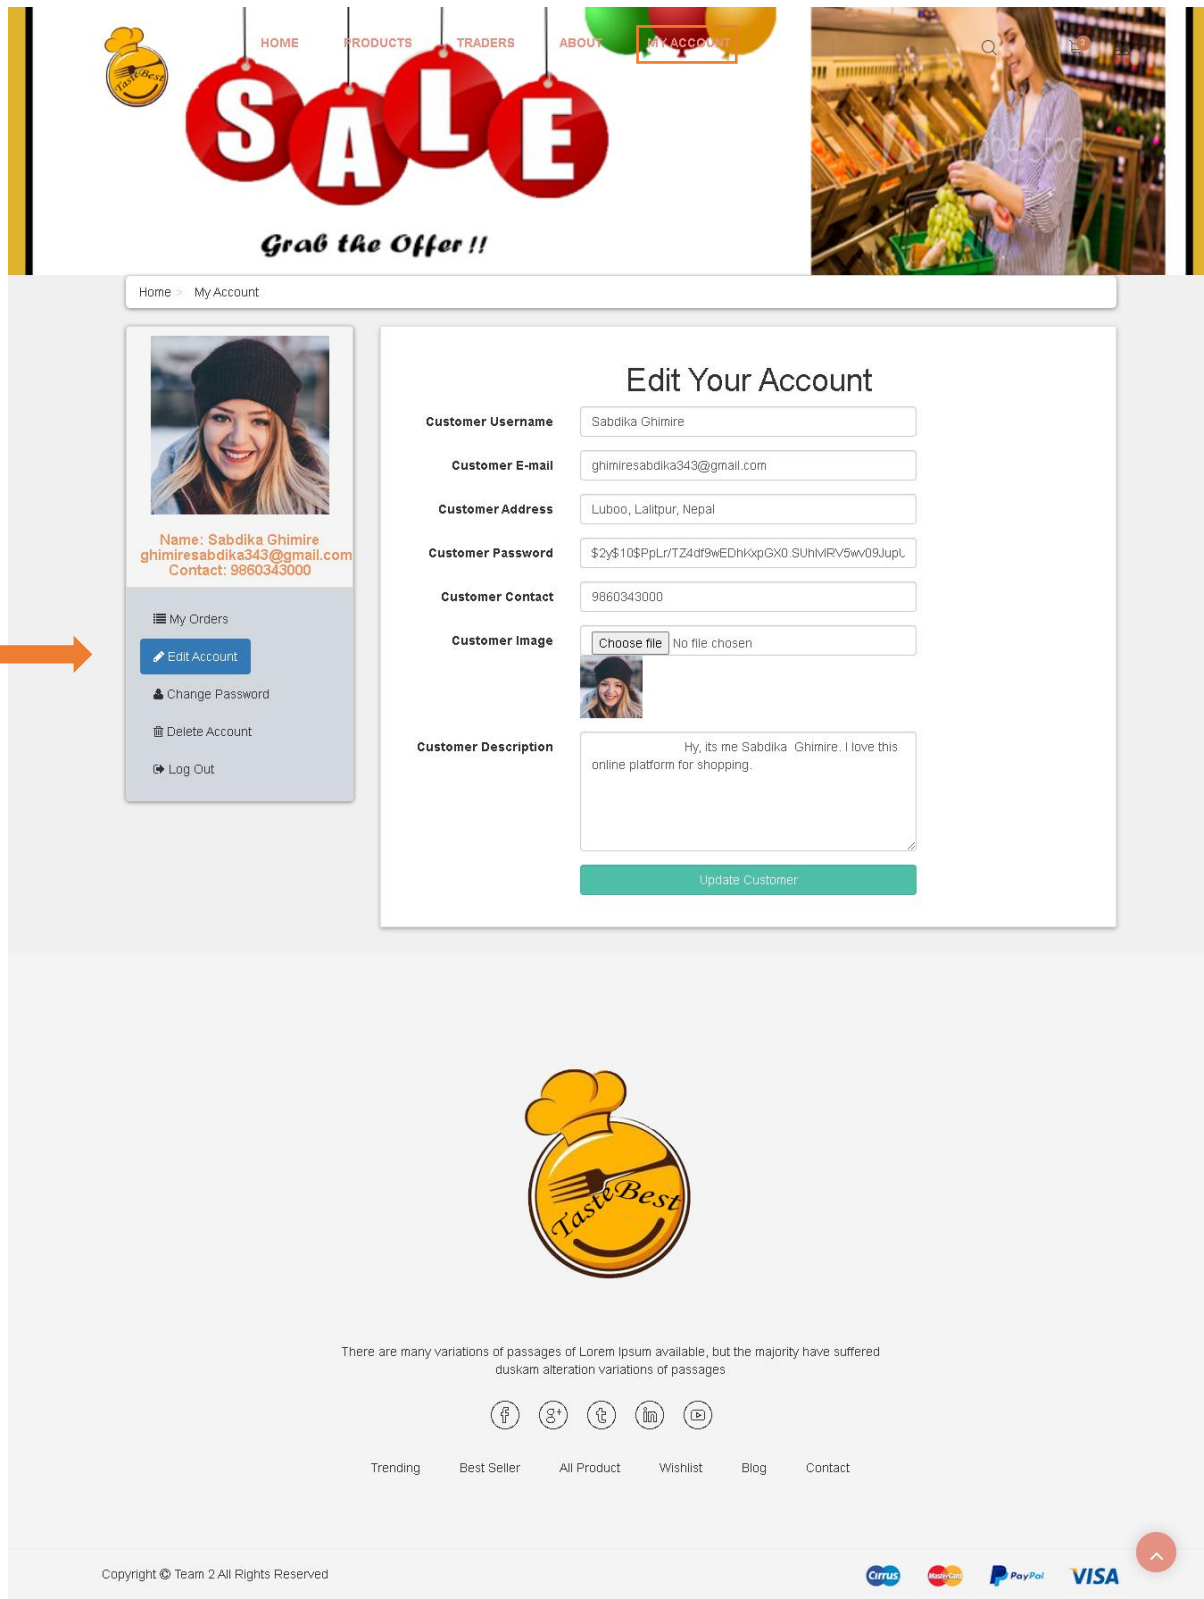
Taste Best

HOME PRODUCTS TRADERS ABOUT MY ACCOUNT

SALE

Grab the Offer !!

Adobe Stock

Home > My Account

Name: Sabdika Ghimire
ghimiresabdika343@gmail.com
Contact: 9860343000

My Orders
Edit Account
Change Password
Delete Account
Log Out

Edit Your Account

Customer Username Sabdika Ghimire

Customer E-mail ghimiresabdika343@gmail.com

Customer Address Luboo, Lalitpur, Nepal

Customer Password $2y$10$PpLr/TZ4df9wEDhKxpGX0.SUhMRV5wv09JupL

Customer Contact 9860343000

Customer Image Choose file No file chosen

Customer Description Hy, its me Sabdika Ghimire. I love this online platform for shopping.

Update Customer

Taste Best

There are many variations of passages of Lorem Ipsum available, but the majority have suffered duskam alteration variations of passages

Trending Best Seller All Product Wishlist Blog Contact

Copyright © Team 2 All Rights Reserved

Cirrus MasterCard PayPal VISA